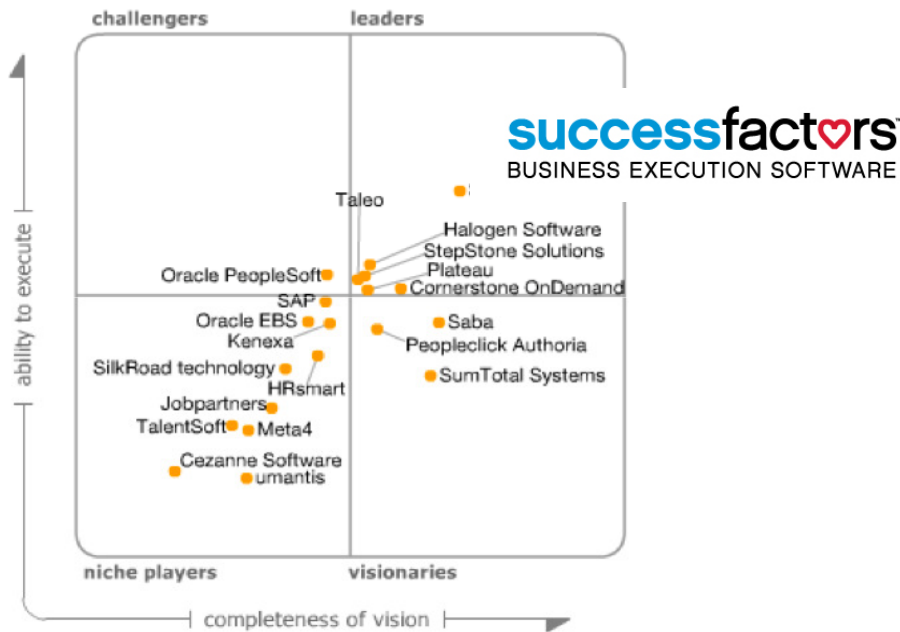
challengers

leaders

successfactors™
BUSINESS EXECUTION SOFTWARE

Taleo

Halogen Software

StepStone Solutions

Plateau

Oracle PeopleSoft

Cornerstone OnDemand

SAP

Oracle EBS

Saba

Kenexa

Peopleclick Authoria

SilkRoad technology

SumTotal Systems

HRsmart

Jobpartners

TalentSoft

Meta4

Cezanne Software

umantis

ability to execute

niche players

visionaries

completeness of vision